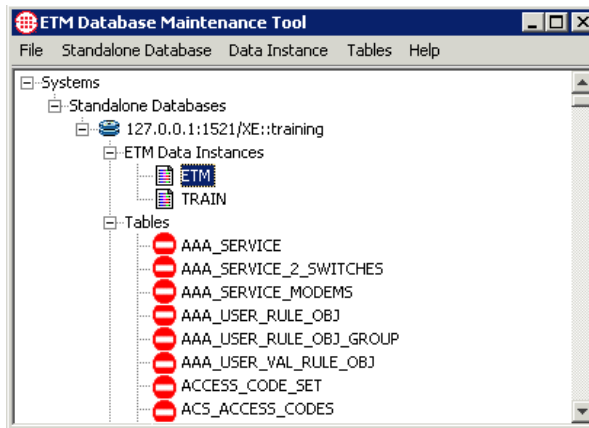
ETM Database Maintenance Tool

File Standalone Database Data Instance Tables Help

Systems
Standalone Databases
127.0.0.1:1521/XE::training
ETM Data Instances
ETM
TRAIN
Tables
AAA_SERVICE
AAA_SERVICE_2_SWITCHES
AAA_SERVICE_MODEMS
AAA_USER_RULE_OBJ
AAA_USER_RULE_OBJ_GROUP
AAA_USER_VAL_RULE_OBJ
ACCESS_CODE_SET
ACS_ACCESS_CODES